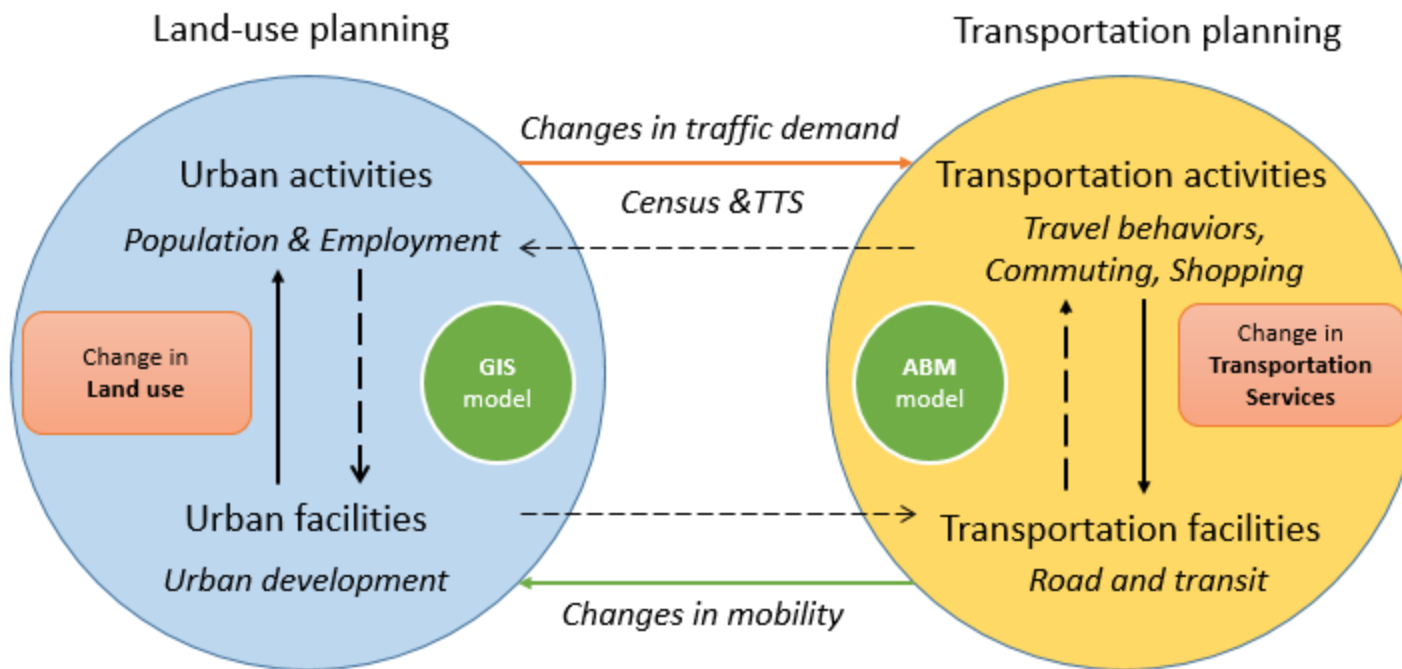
Land-use planning

Transportation planning

Changes in traffic demand

Urban activities

Census &TTS

Transportation activities

Population & Employment

Travel behaviors, Commuting, Shopping

Change in **Land use**

GIS model

ABM model

Change in **Transportation Services**

Urban facilities

Transportation facilities

Urban development

Road and transit

Changes in mobility